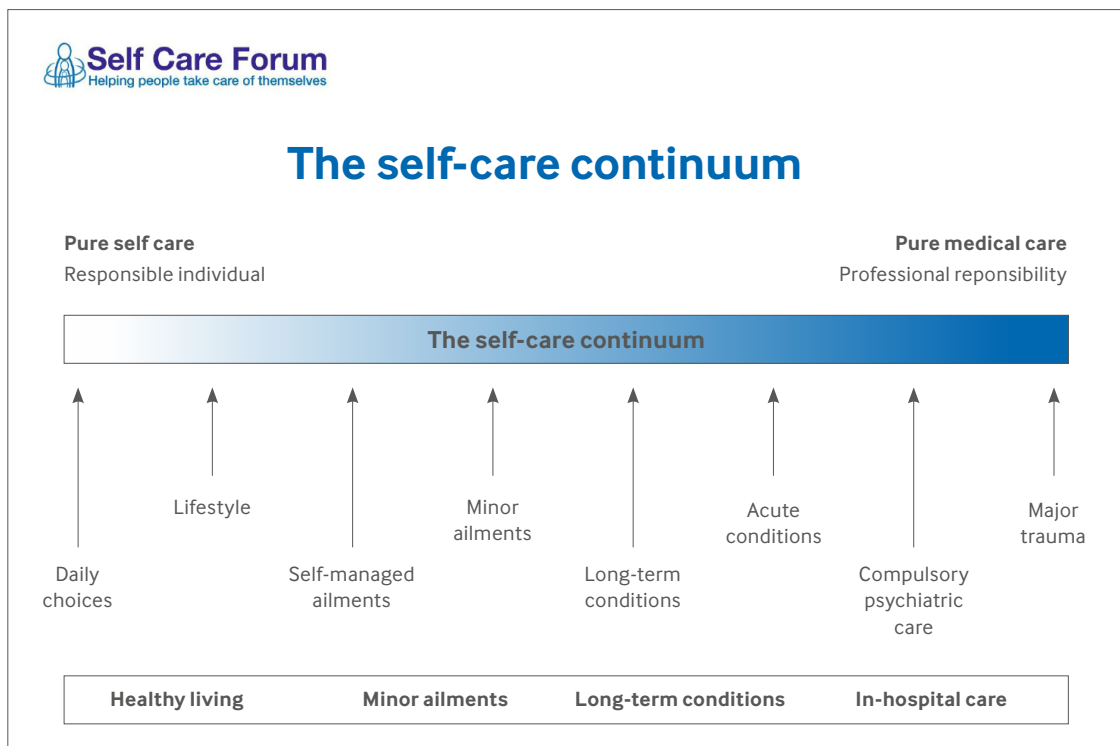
Self Care Forum
Helping people take care of themselves

The self-care continuum

Pure self care
Responsible individual

Pure medical care
Professional reponsibility

The self-care continuum

Lifestyle

Minor ailments

Acute conditions

Major trauma

Daily choices

Self-managed ailments

Long-term conditions

Compulsory psychiatric care

Healthy living

Minor ailments

Long-term conditions

In-hospital care